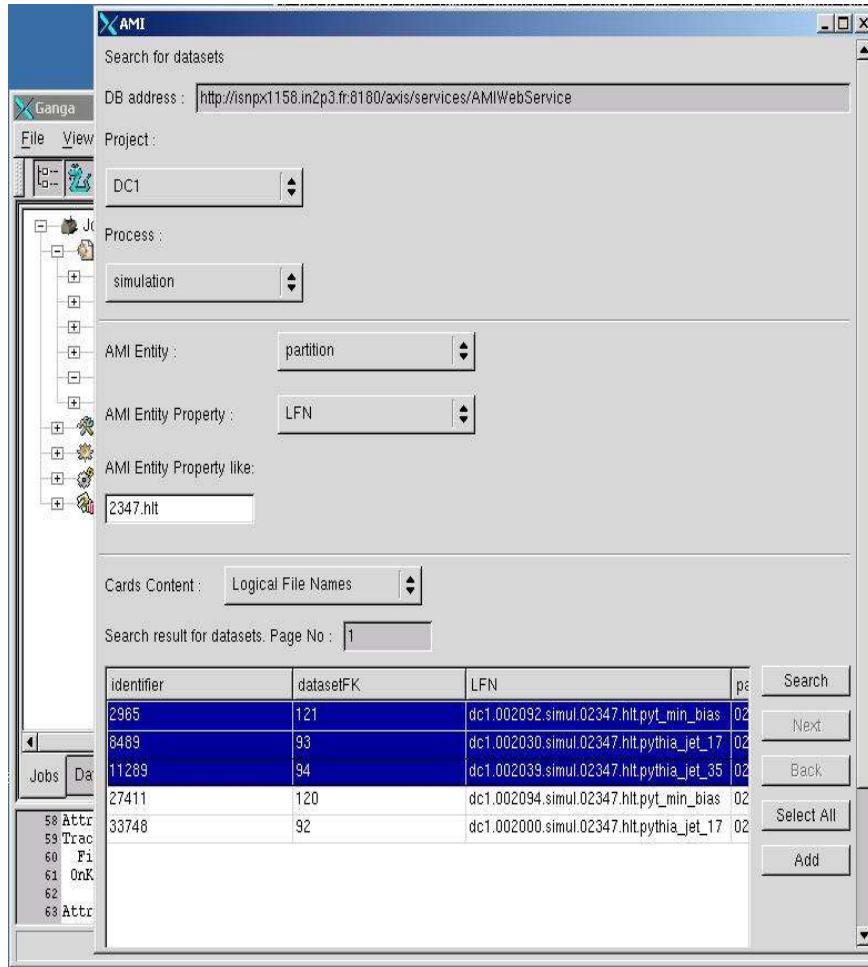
AMI

Ganga

File View

Search for datasets

DB address : http://isnpx1158.in2p3.fr:8180/axis/services/AMIWebService

Project :

DC1

Process :

simulation

AMI Entity : partition

AMI Entity Property : LFN

AMI Entity Property like:

2347.hlt

Cards Content : Logical File Names

Search result for datasets. Page No : 1

| identifier | datasetFK | LFN | pa |
|---|---|---|---|
| 2965 | 121 | dc1.002092.simul.02347.hlt.pyt_min_bias | 02 |
| 8489 | 93 | dc1.002030.simul.02347.hlt.pythia_jet_17 | 02 |
| 11289 | 94 | dc1.002039.simul.02347.hlt.pythia_jet_35 | 02 |
| 27411 | 120 | dc1.002094.simul.02347.hlt.pyt_min_bias | 02 |
| 33748 | 92 | dc1.002000.simul.02347.hlt.pythia_jet_17 | 02 |

Search

Next

Back

Select All

Add

Jobs Da

58 Attr
59 Trac
60 Fi
61 OnK
62
63 Attr